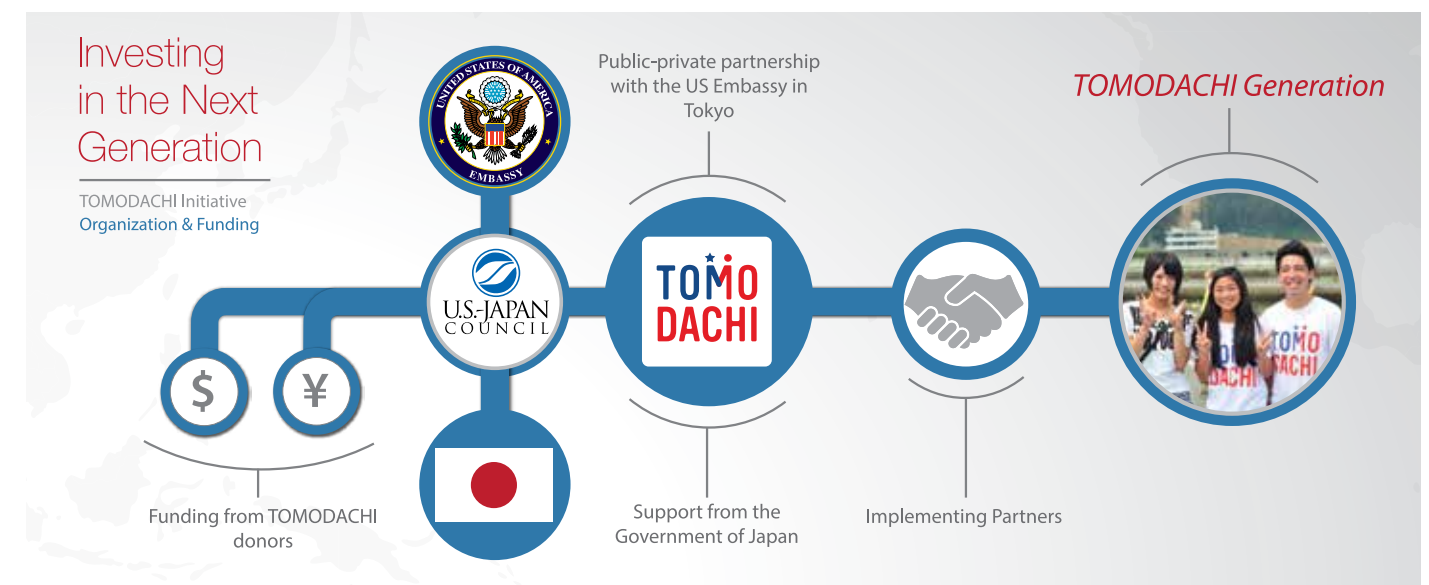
Investing in the Next Generation

TOMODACHI Initiative
Organization & Funding

UNITED STATES OF AMERICA
EMBASSY

Public-private partnership with the US Embassy in Tokyo

TOMODACHI Generation

U.S.-JAPAN COUNCIL

TOMO DACHI

$

¥

Funding from TOMODACHI donors

Support from the Government of Japan

Implementing Partners

TOMO DACHI

TOMO DACHI